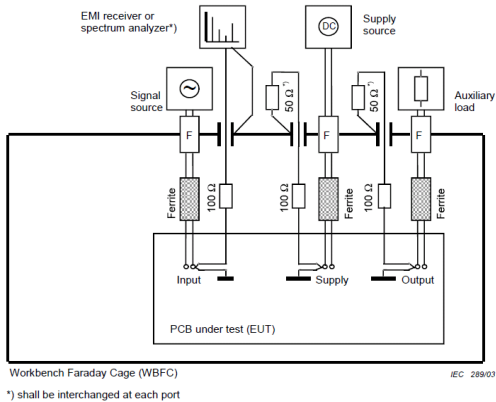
EMI receiver or spectrum analyzer*)

DC

Supply source

Signal source

$50\ \Omega$ *)

$50\ \Omega$ *)

Auxiliary load

F

F

F

Ferrite

$100\ \Omega$

$100\ \Omega$

Ferrite

$100\ \Omega$

Ferrite

Input

Supply

Output

PCB under test (EUT)

Workbench Faraday Cage (WBFC)

IEC 289/03

*) shall be interchanged at each port